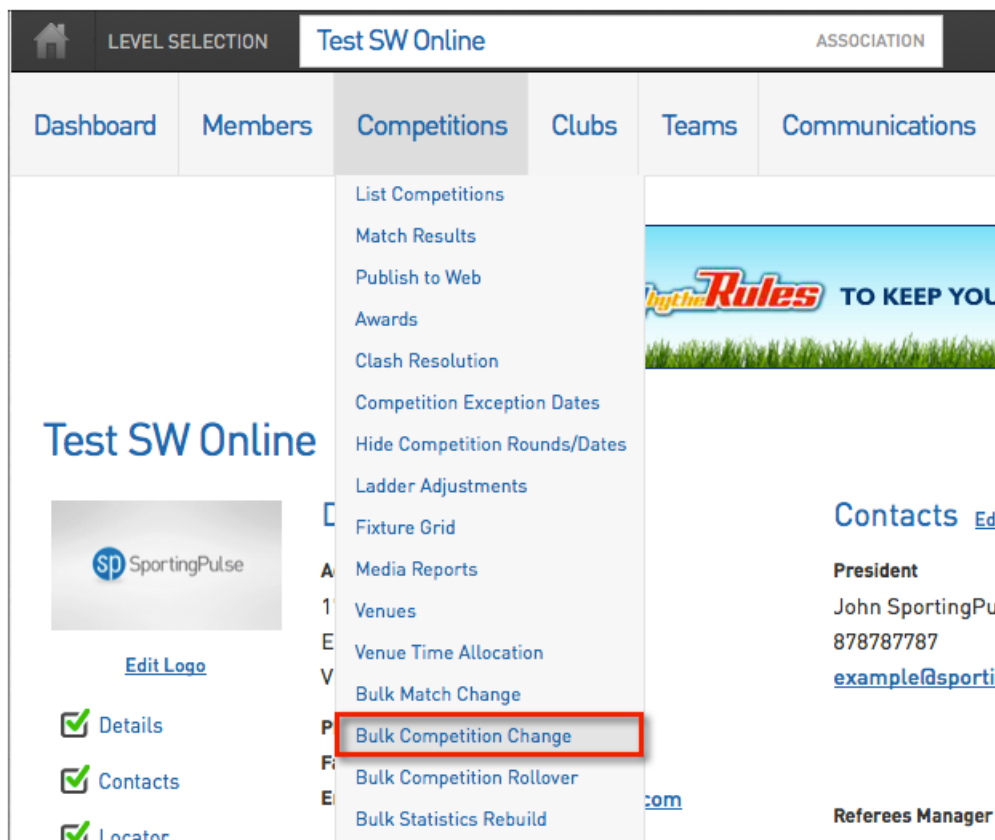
LEVEL SELECTION
Test SW Online
ASSOCIATION

Dashboard
Members
Competitions
Clubs
Teams
Communications

List Competitions
Match Results
Publish to Web
Awards
Clash Resolution
Competition Exception Dates
Hide Competition Rounds/Dates
Ladder Adjustments
Fixture Grid
Media Reports
Venues
Venue Time Allocation
Bulk Match Change
Bulk Competition Change
Bulk Competition Rollover
Bulk Statistics Rebuild

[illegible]Rules TO KEEP YOU

Test SW Online

SP SportingPulse

Edit Logo

Details
Contacts
Locator

D
A
1
E
V
P
F
E
.com

Contacts Ed

President
John SportingPu
878787787
example@sporti

Referees Manager